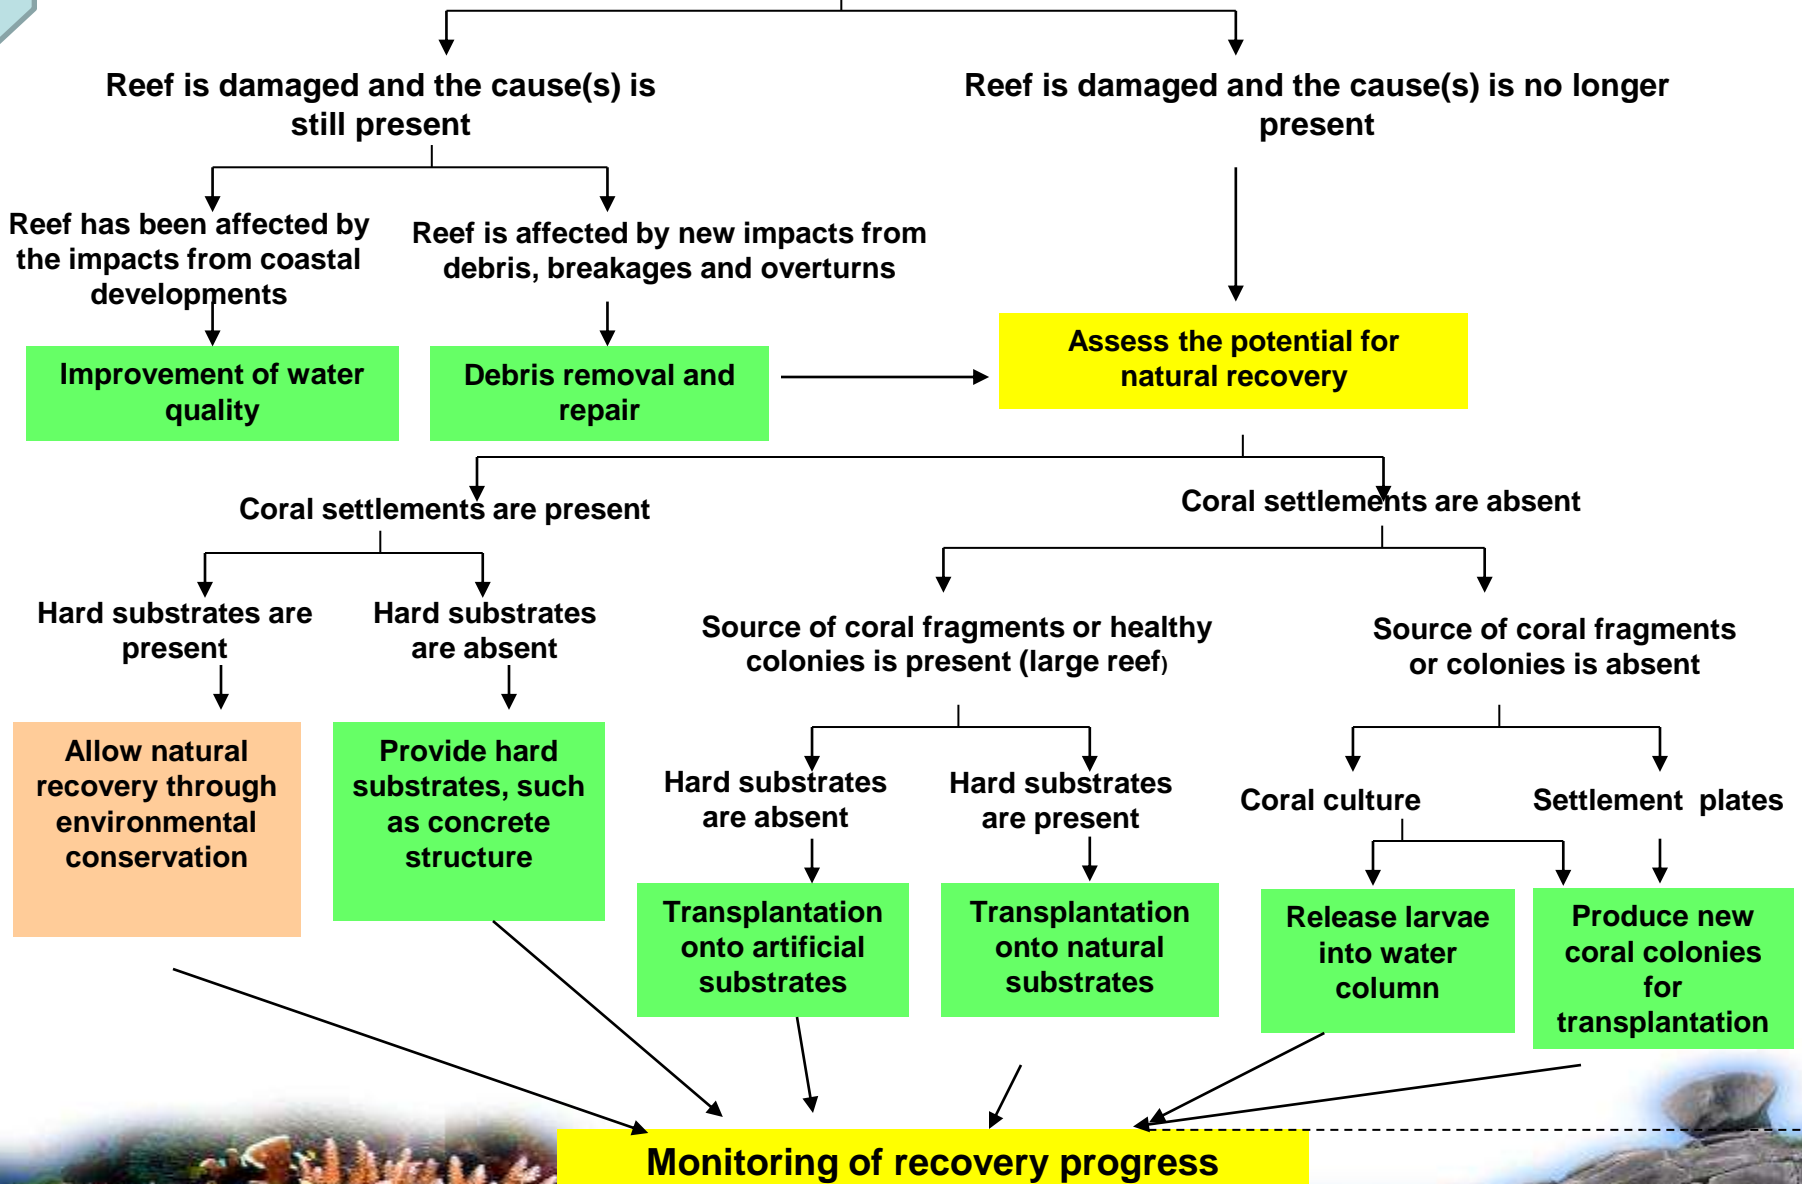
Reef is damaged and the cause(s) is still present

Reef is damaged and the cause(s) is no longer present

Reef has been affected by the impacts from coastal developments

Reef is affected by new impacts from debris, breakages and overturns

Improvement of water quality

Debris removal and repair

Assess the potential for natural recovery

Coral settlements are present

Coral settlements are absent

Hard substrates are present

Hard substrates are absent

Source of coral fragments or healthy colonies is present (large reef)

Source of coral fragments or colonies is absent

Allow natural recovery through environmental conservation

Provide hard substrates, such as concrete structure

Hard substrates are absent

Hard substrates are present

Coral culture

Settlement plates

Transplantation onto artificial substrates

Transplantation onto natural substrates

Release larvae into water column

Produce new coral colonies for transplantation

Monitoring of recovery progress